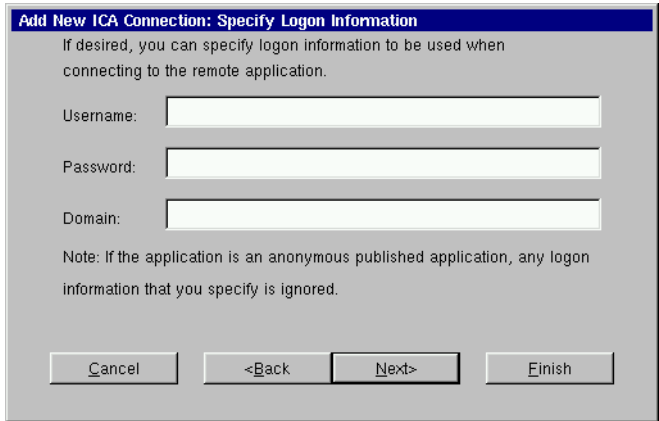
Add New ICA Connection: Specify Logon Information

If desired, you can specify logon information to be used when connecting to the remote application.

Username:

Password:

Domain:

Note: If the application is an anonymous published application, any logon information that you specify is ignored.

Cancel

<Back

Next>

Finish